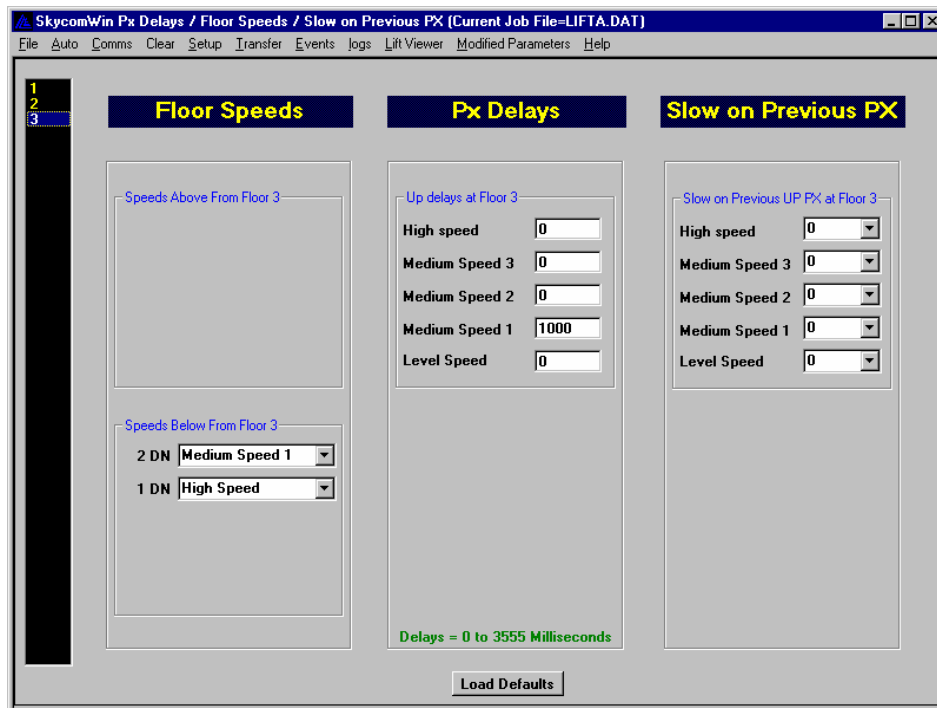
SkycomWin Px Delays / Floor Speeds / Slow on Previous PX (Current Job File=LIFTA.DAT)

File Auto Comms Clear Setup Transfer Events logs Lift Viewer Modified Parameters Help

1
2
3

Floor Speeds

Speeds Above From Floor 3

Speeds Below From Floor 3
2 DN Medium Speed 1
1 DN High Speed

Px Delays

Up delays at Floor 3
High speed 0
Medium Speed 3 0
Medium Speed 2 0
Medium Speed 1 1000
Level Speed 0

Delays = 0 to 3555 Milliseconds

Slow on Previous PX

Slow on Previous UP PX at Floor 3
High speed 0
Medium Speed 3 0
Medium Speed 2 0
Medium Speed 1 0
Level Speed 0

Load Defaults